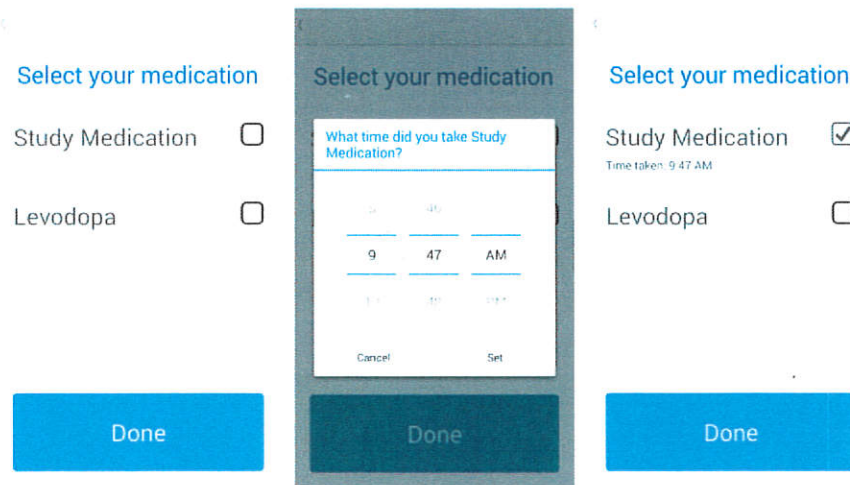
Select your medication

Study Medication

Levodopa

Done

Select your medication

What time did you take Study Medication?

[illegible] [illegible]

9 47 AM

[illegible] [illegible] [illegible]

Cancel Set

Done

Select your medication

Study Medication

Time taken: 9:47 AM

Levodopa

Done